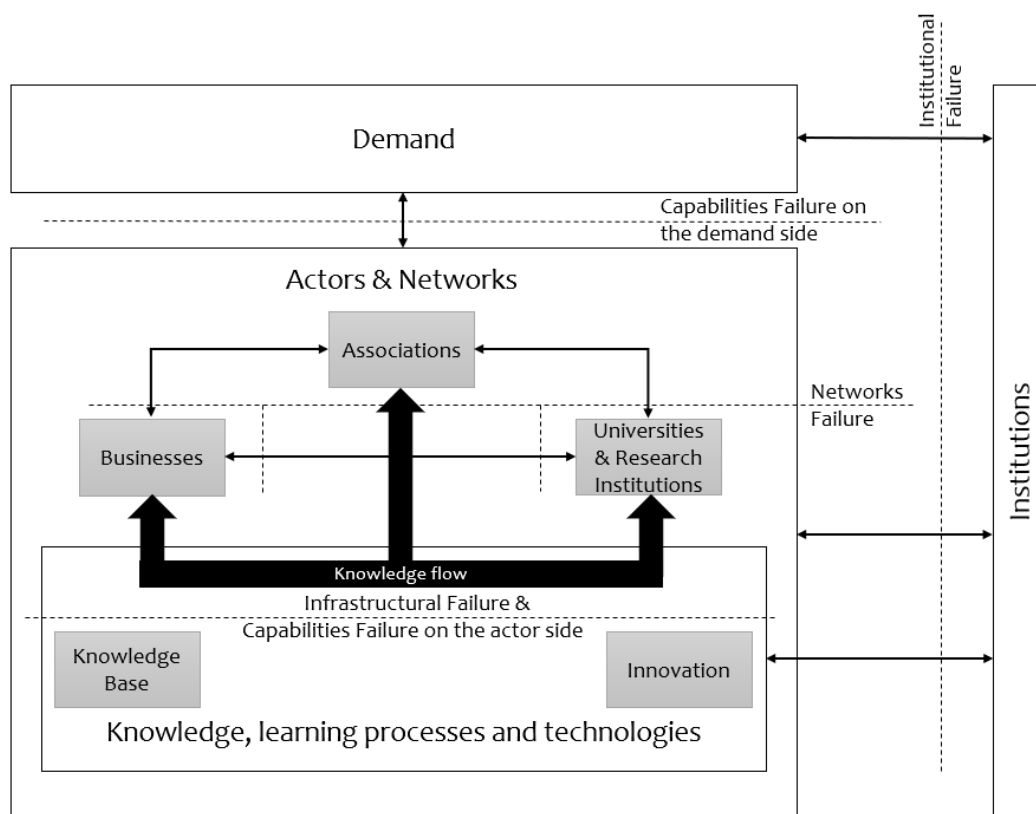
Institutional Failure

Demand

Capabilities Failure on the demand side

Actors & Networks

Associations

Networks Failure

Businesses

Universities & Research Institutions

Institutions

Knowledge flow

Infrastructural Failure & Capabilities Failure on the actor side

Knowledge Base

Innovation

Knowledge, learning processes and technologies